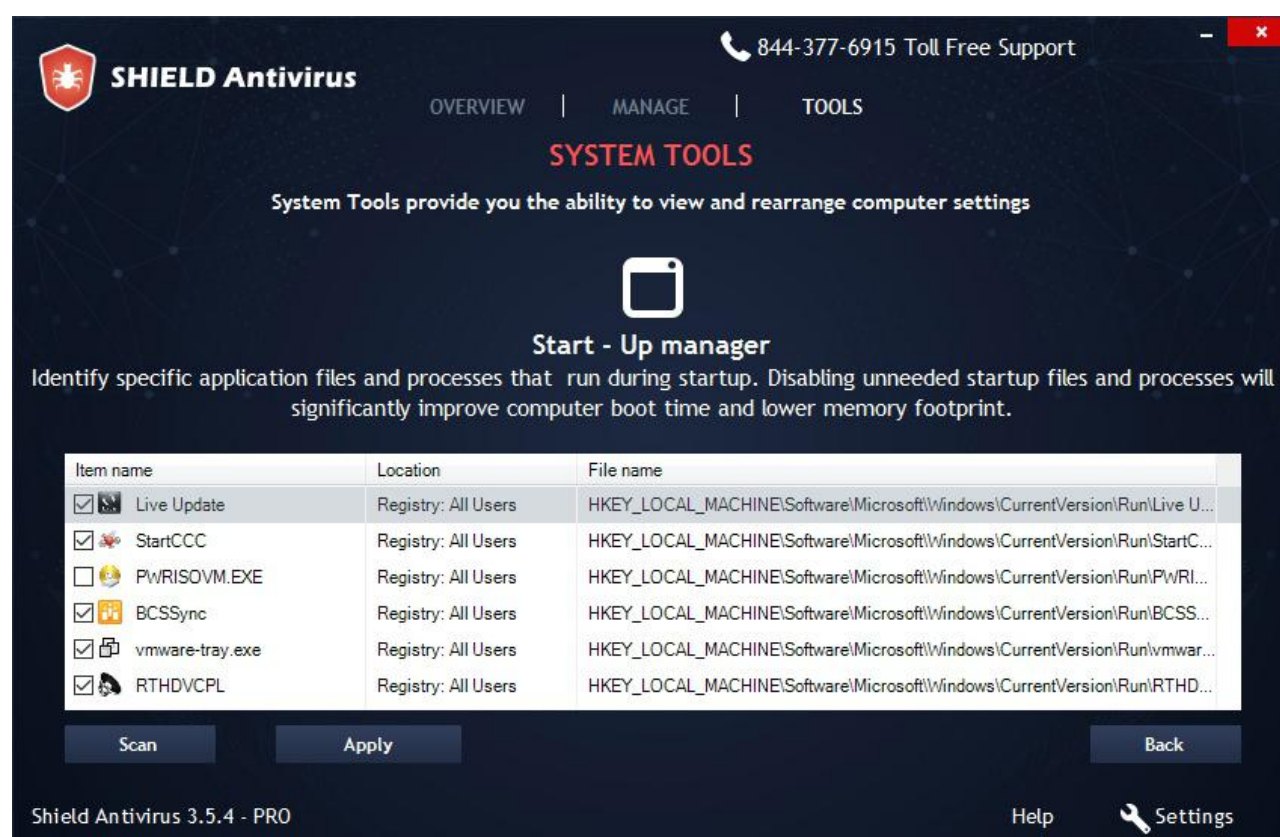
SHIELD Antivirus

844-377-6915 Toll Free Support

- ×

OVERVIEW | MANAGE | TOOLS

SYSTEM TOOLS

System Tools provide you the ability to view and rearrange computer settings

Start - Up manager

Identify specific application files and processes that run during startup. Disabling unneeded startup files and processes will significantly improve computer boot time and lower memory footprint.

| Item name | Location | File name |
|---|---|---|
| Live Update | Registry: All Users | HKEY_LOCAL_MACHINE\Software\Microsoft\Windows\CurrentVersion\Run\Live U... |
| StartCCC | Registry: All Users | HKEY_LOCAL_MACHINE\Software\Microsoft\Windows\CurrentVersion\Run\StartC... |
| PWRISOVM.EXE | Registry: All Users | HKEY_LOCAL_MACHINE\Software\Microsoft\Windows\CurrentVersion\Run\PWRI... |
| BCSSync | Registry: All Users | HKEY_LOCAL_MACHINE\Software\Microsoft\Windows\CurrentVersion\Run\BCSS... |
| vmware-tray.exe | Registry: All Users | HKEY_LOCAL_MACHINE\Software\Microsoft\Windows\CurrentVersion\Run\vmwar... |
| RTHDVCPL | Registry: All Users | HKEY_LOCAL_MACHINE\Software\Microsoft\Windows\CurrentVersion\Run\RTHD... |

Scan Apply Back

Shield Antivirus 3.5.4 - PRO

Help Settings